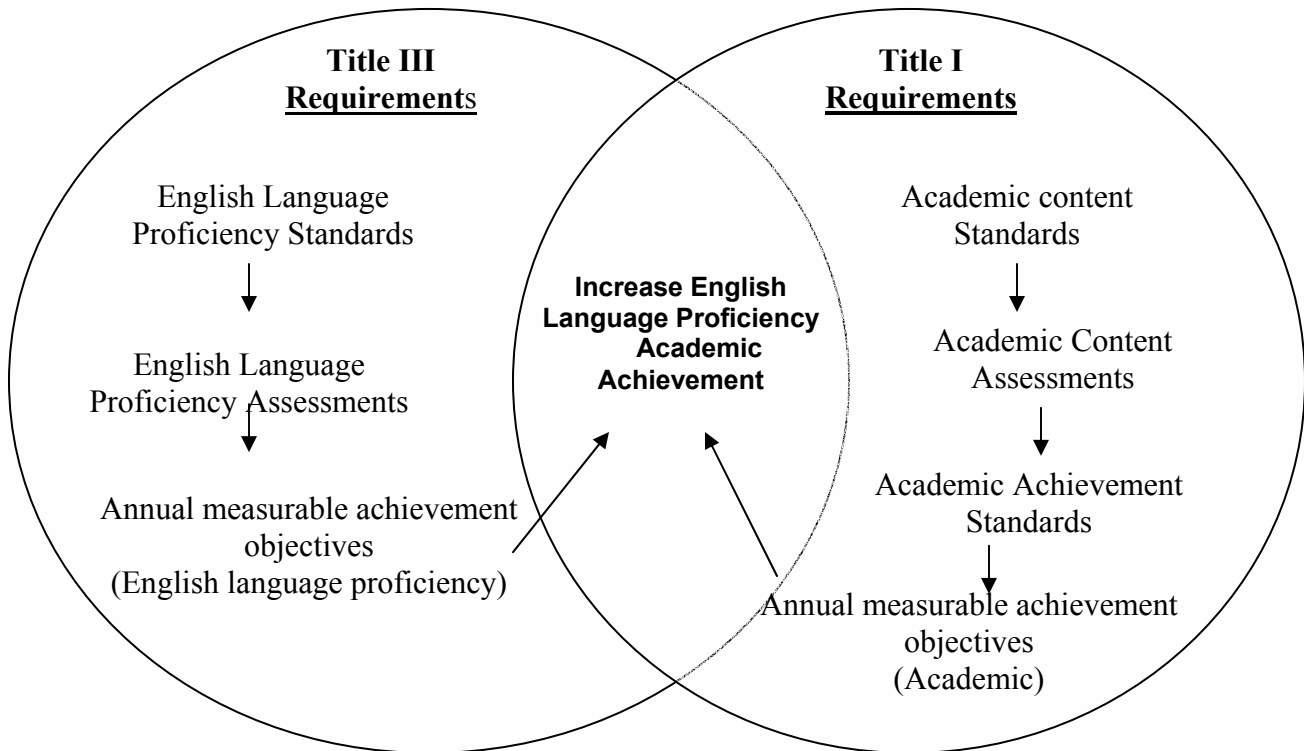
Title III
Requirements

English Language Proficiency Standards

English Language Proficiency Assessments

Annual measurable achievement objectives (English language proficiency)

Increase English Language Proficiency Academic Achievement

Title I
Requirements

Academic content Standards

Academic Content Assessments

Academic Achievement Standards

Annual measurable achievement objectives (Academic)